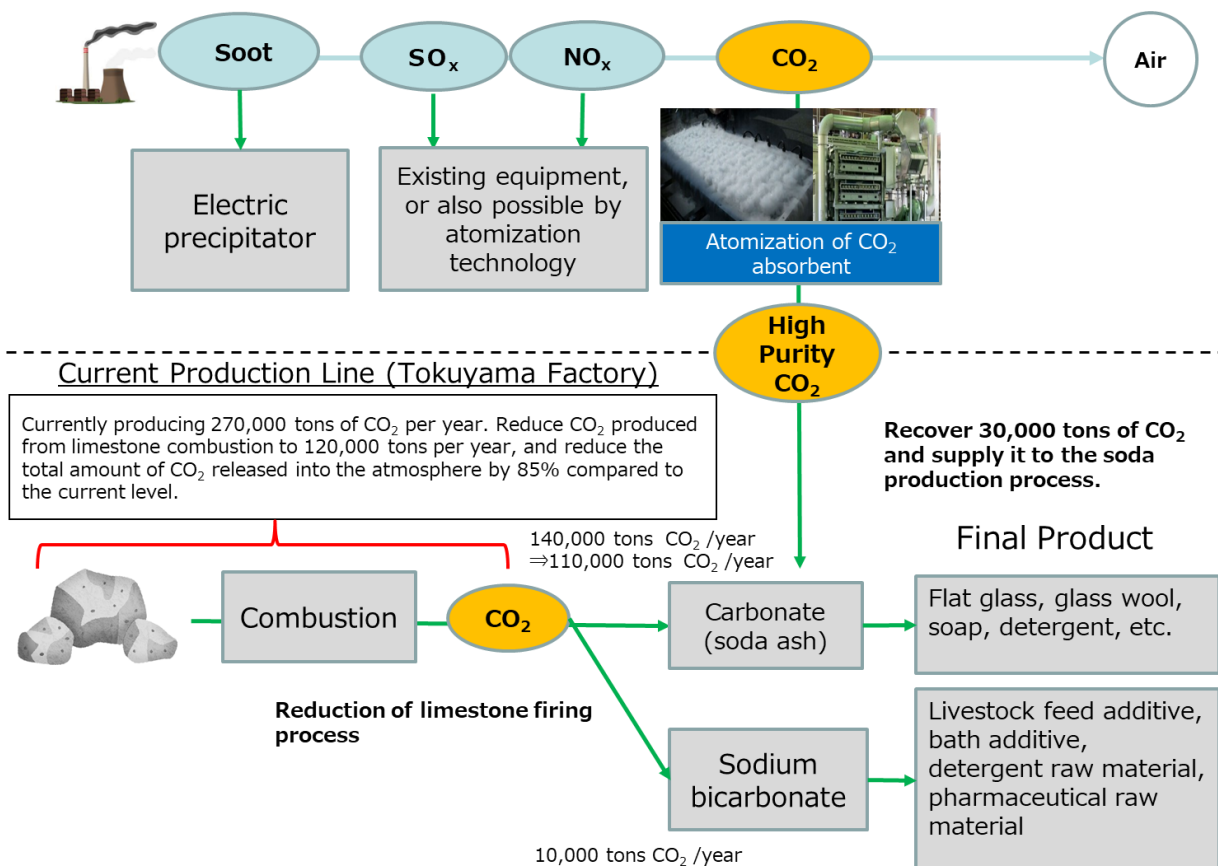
Soot

$SO_x$

$NO_x$

$CO_2$

Air

Electric precipitator

Existing equipment, or also possible by atomization technology

Atomization of $CO_2$ absorbent

High Purity $CO_2$

Current Production Line (Tokuyama Factory)

Currently producing 270,000 tons of $CO_2$ per year. Reduce $CO_2$ produced from limestone combustion to 120,000 tons per year, and reduce the total amount of $CO_2$ released into the atmosphere by 85% compared to the current level.

Recover 30,000 tons of $CO_2$ and supply it to the soda production process.

140,000 tons $CO_2$ /year
⇒110,000 tons $CO_2$ /year

Final Product

Combustion

$CO_2$

Carbonate (soda ash)

Flat glass, glass wool, soap, detergent, etc.

Reduction of limestone firing process

Sodium bicarbonate

Livestock feed additive, bath additive, detergent raw material, pharmaceutical raw material

10,000 tons $CO_2$ /year